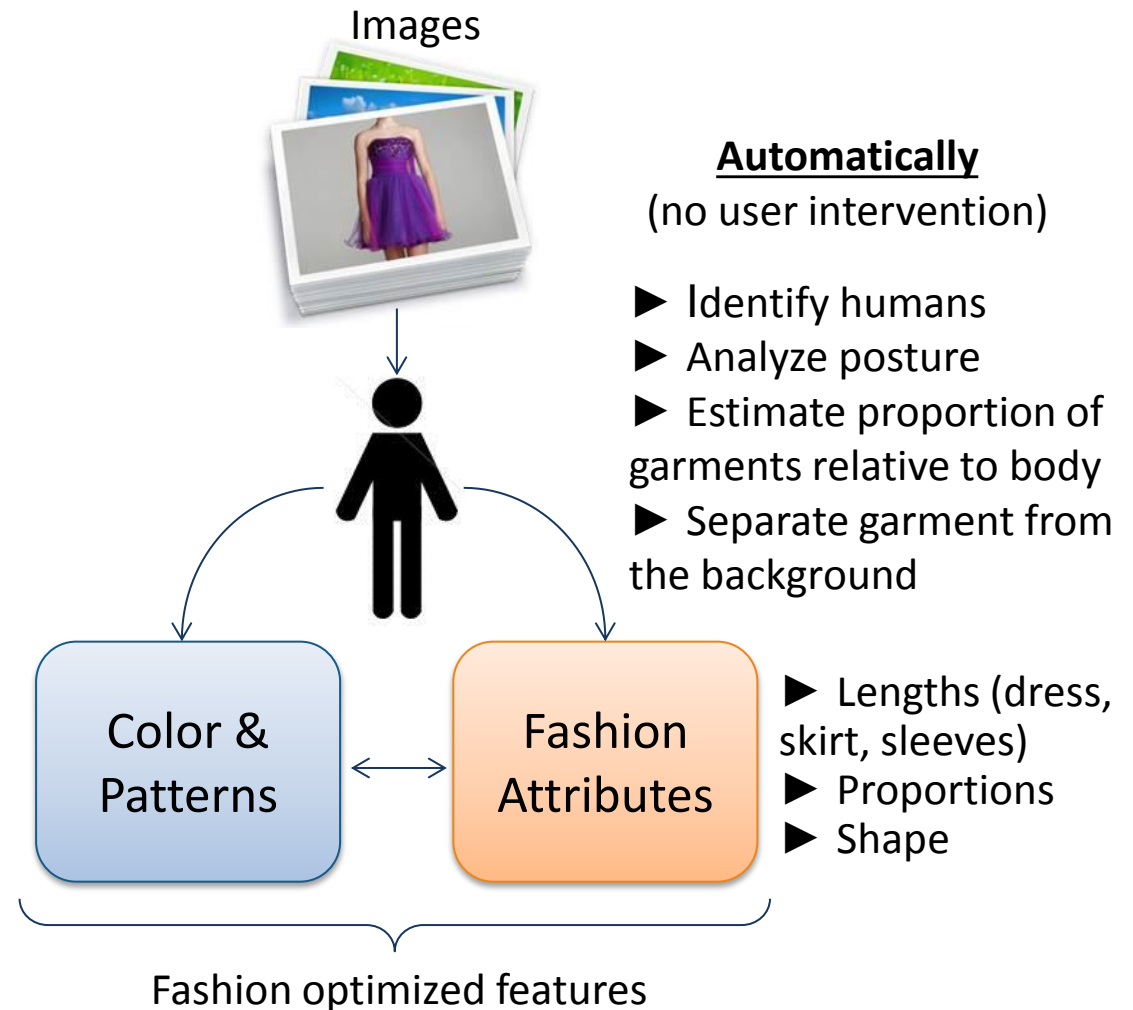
Images

Automatically
(no user intervention)

► Identify humans
► Analyze posture
► Estimate proportion of garments relative to body
► Separate garment from the background

Color & Patterns

Fashion Attributes

► Lengths (dress, skirt, sleeves)
► Proportions
► Shape

Fashion optimized features